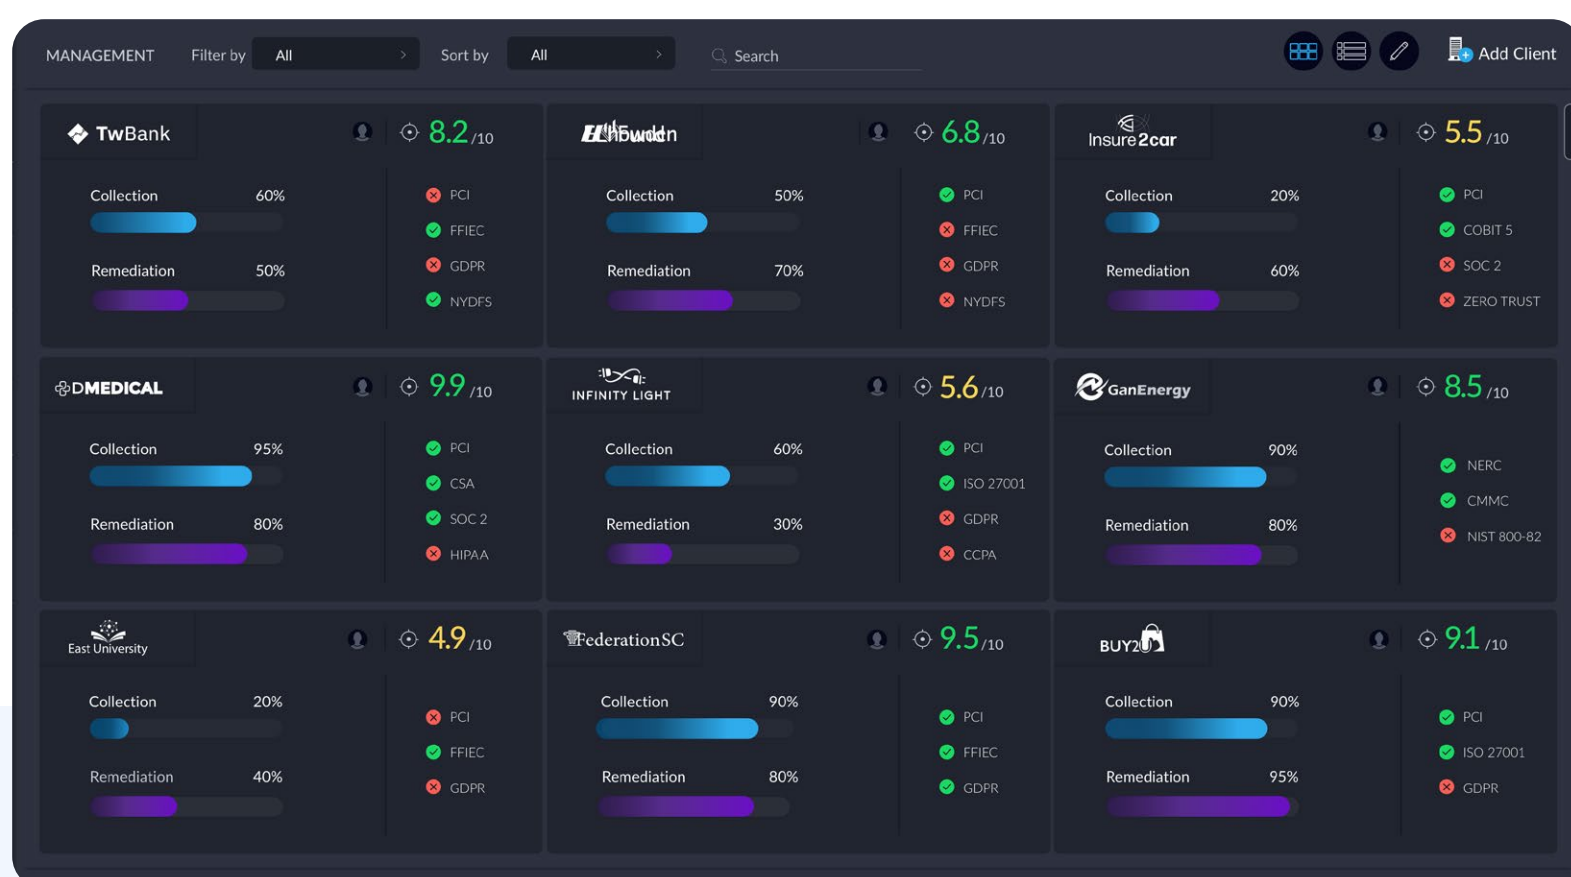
MANAGEMENT Filter by All Sort by All Search Add Client

TwBank 8.2/10
Collection 60%
Remediation 50%
PCI
FFIEC
GDPR
NYDFS

EL Swedn 6.8/10
Collection 50%
Remediation 70%
PCI
FFIEC
GDPR
NYDFS

Insure2car 5.5/10
Collection 20%
Remediation 60%
PCI
COBIT 5
SOC 2
ZERO TRUST

DMEDICAL 9.9/10
Collection 95%
Remediation 80%
PCI
CSA
SOC 2
HIPAA

INFINITY LIGHT 5.6/10
Collection 60%
Remediation 30%
PCI
ISO 27001
GDPR
CCPA

GanEnergy 8.5/10
Collection 90%
Remediation 80%
NERC
CMMC
NIST 800-82

East University 4.9/10
Collection 20%
Remediation 40%
PCI
FFIEC
GDPR

FederationSC 9.5/10
Collection 90%
Remediation 80%
PCI
FFIEC
GDPR

BUY2 9.1/10
Collection 90%
Remediation 95%
PCI
ISO 27001
GDPR